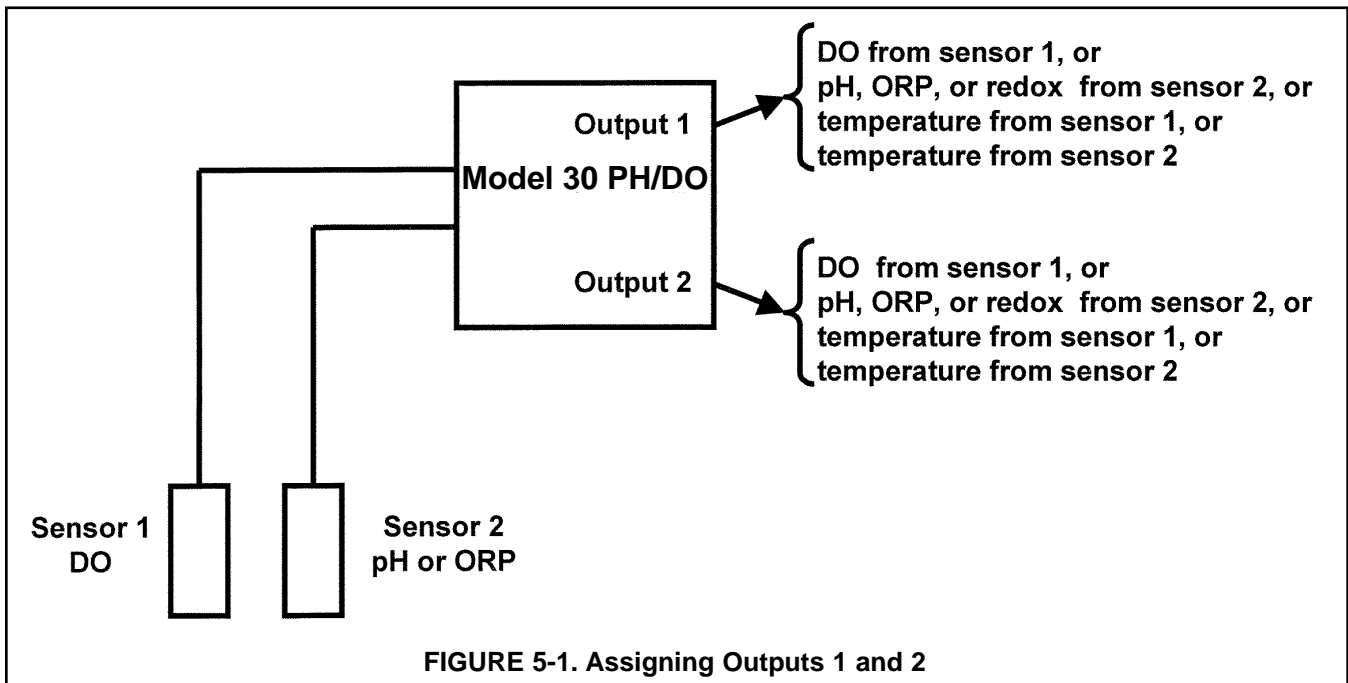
Output 1

Model 30 PH/DO

Output 2

DO from sensor 1, or
pH, ORP, or redox from sensor 2, or
temperature from sensor 1, or
temperature from sensor 2

DO from sensor 1, or
pH, ORP, or redox from sensor 2, or
temperature from sensor 1, or
temperature from sensor 2

Sensor 1
DO

Sensor 2
pH or ORP

FIGURE 5-1. Assigning Outputs 1 and 2